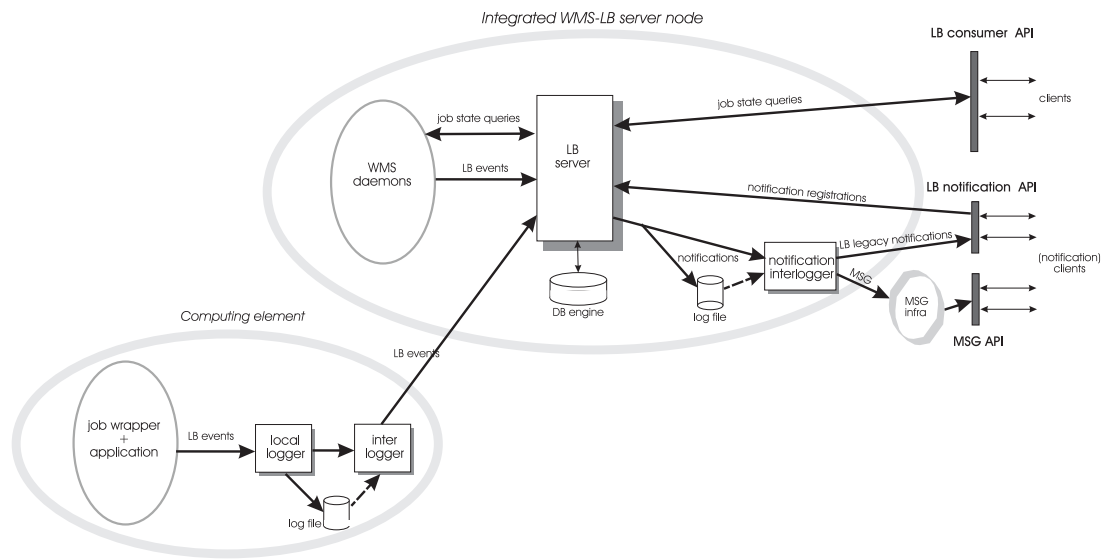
Integrated WMS-LB server node

LB consumer API

job state queries

clients

job state queries

WMS daemons

LB events

LB server

notification registrations

LB notification API

notifications

notification interlogger

LB legacy notifications

(notification) clients

MSG

log file

DB engine

MSG infra

MSG API

Computing element

LB events

job wrapper + application

LB events

local logger

inter logger

log file